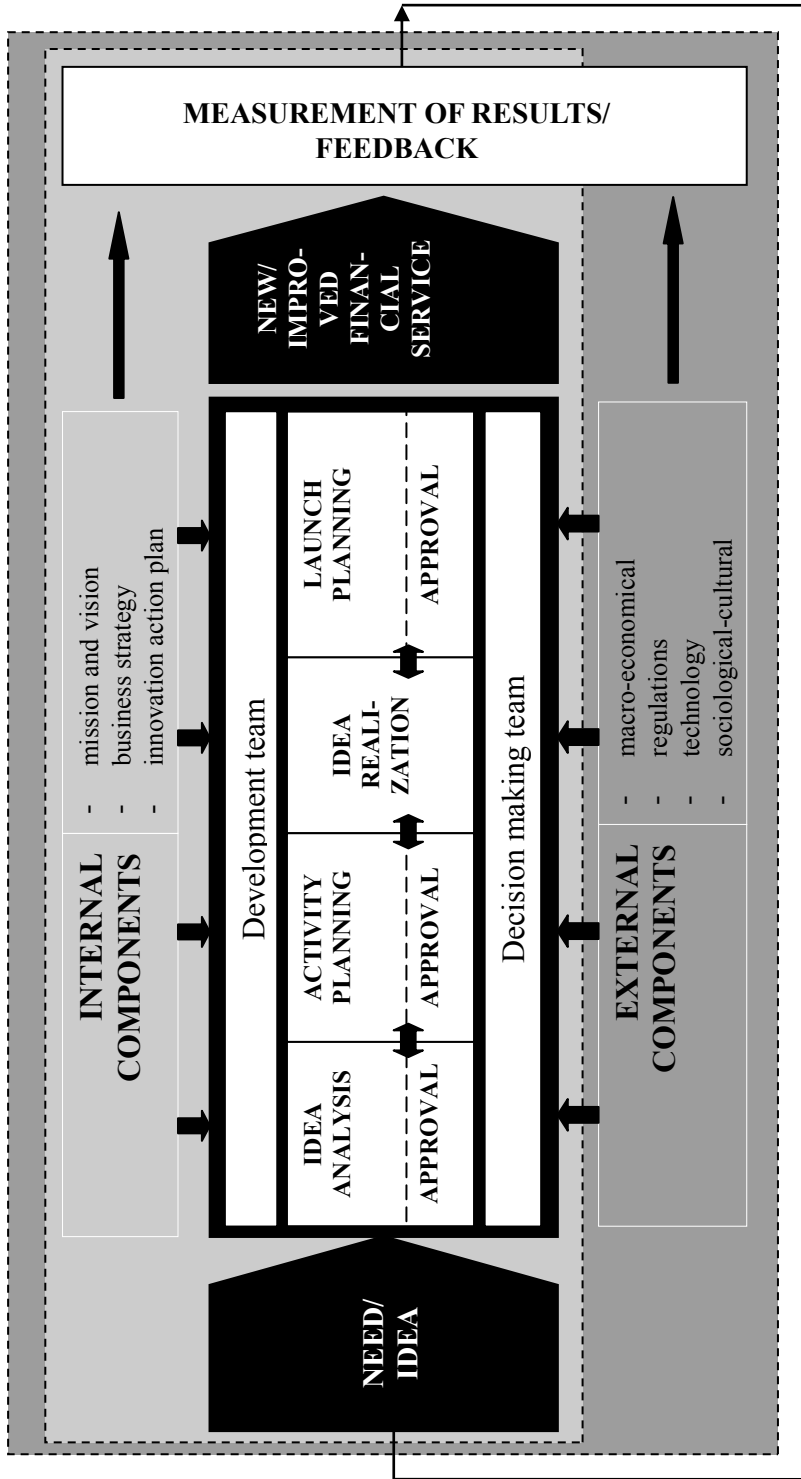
MEASUREMENT OF RESULTS/ FEEDBACK

NEW/ IMPRO-VED FINAN-CIAL SERVICE

INTERNAL COMPONENTS

- mission and vision
- business strategy
- innovation action plan

Development team

IDEA ANALYSIS

APPROVAL

ACTIVITY PLANNING

APPROVAL

IDEA REALI-ZATION

LAUNCH PLANNING

APPROVAL

Decision making team

EXTERNAL COMPONENTS

- macro-economical
- regulations
- technology
- sociological-cultural

NEED/ IDEA